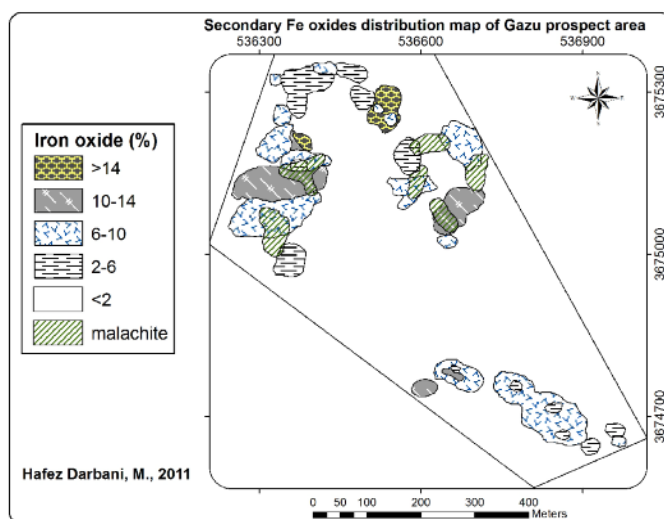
Secondary Fe oxides distribution map of Gazu prospect area

536300
536600
536900

3675300
3675000
3674700

Iron oxide (%)
>14
10-14
6-10
2-6
<2
malachite

Hafez Darbani, M., 2011

0 50 100 200 300 400
Meters